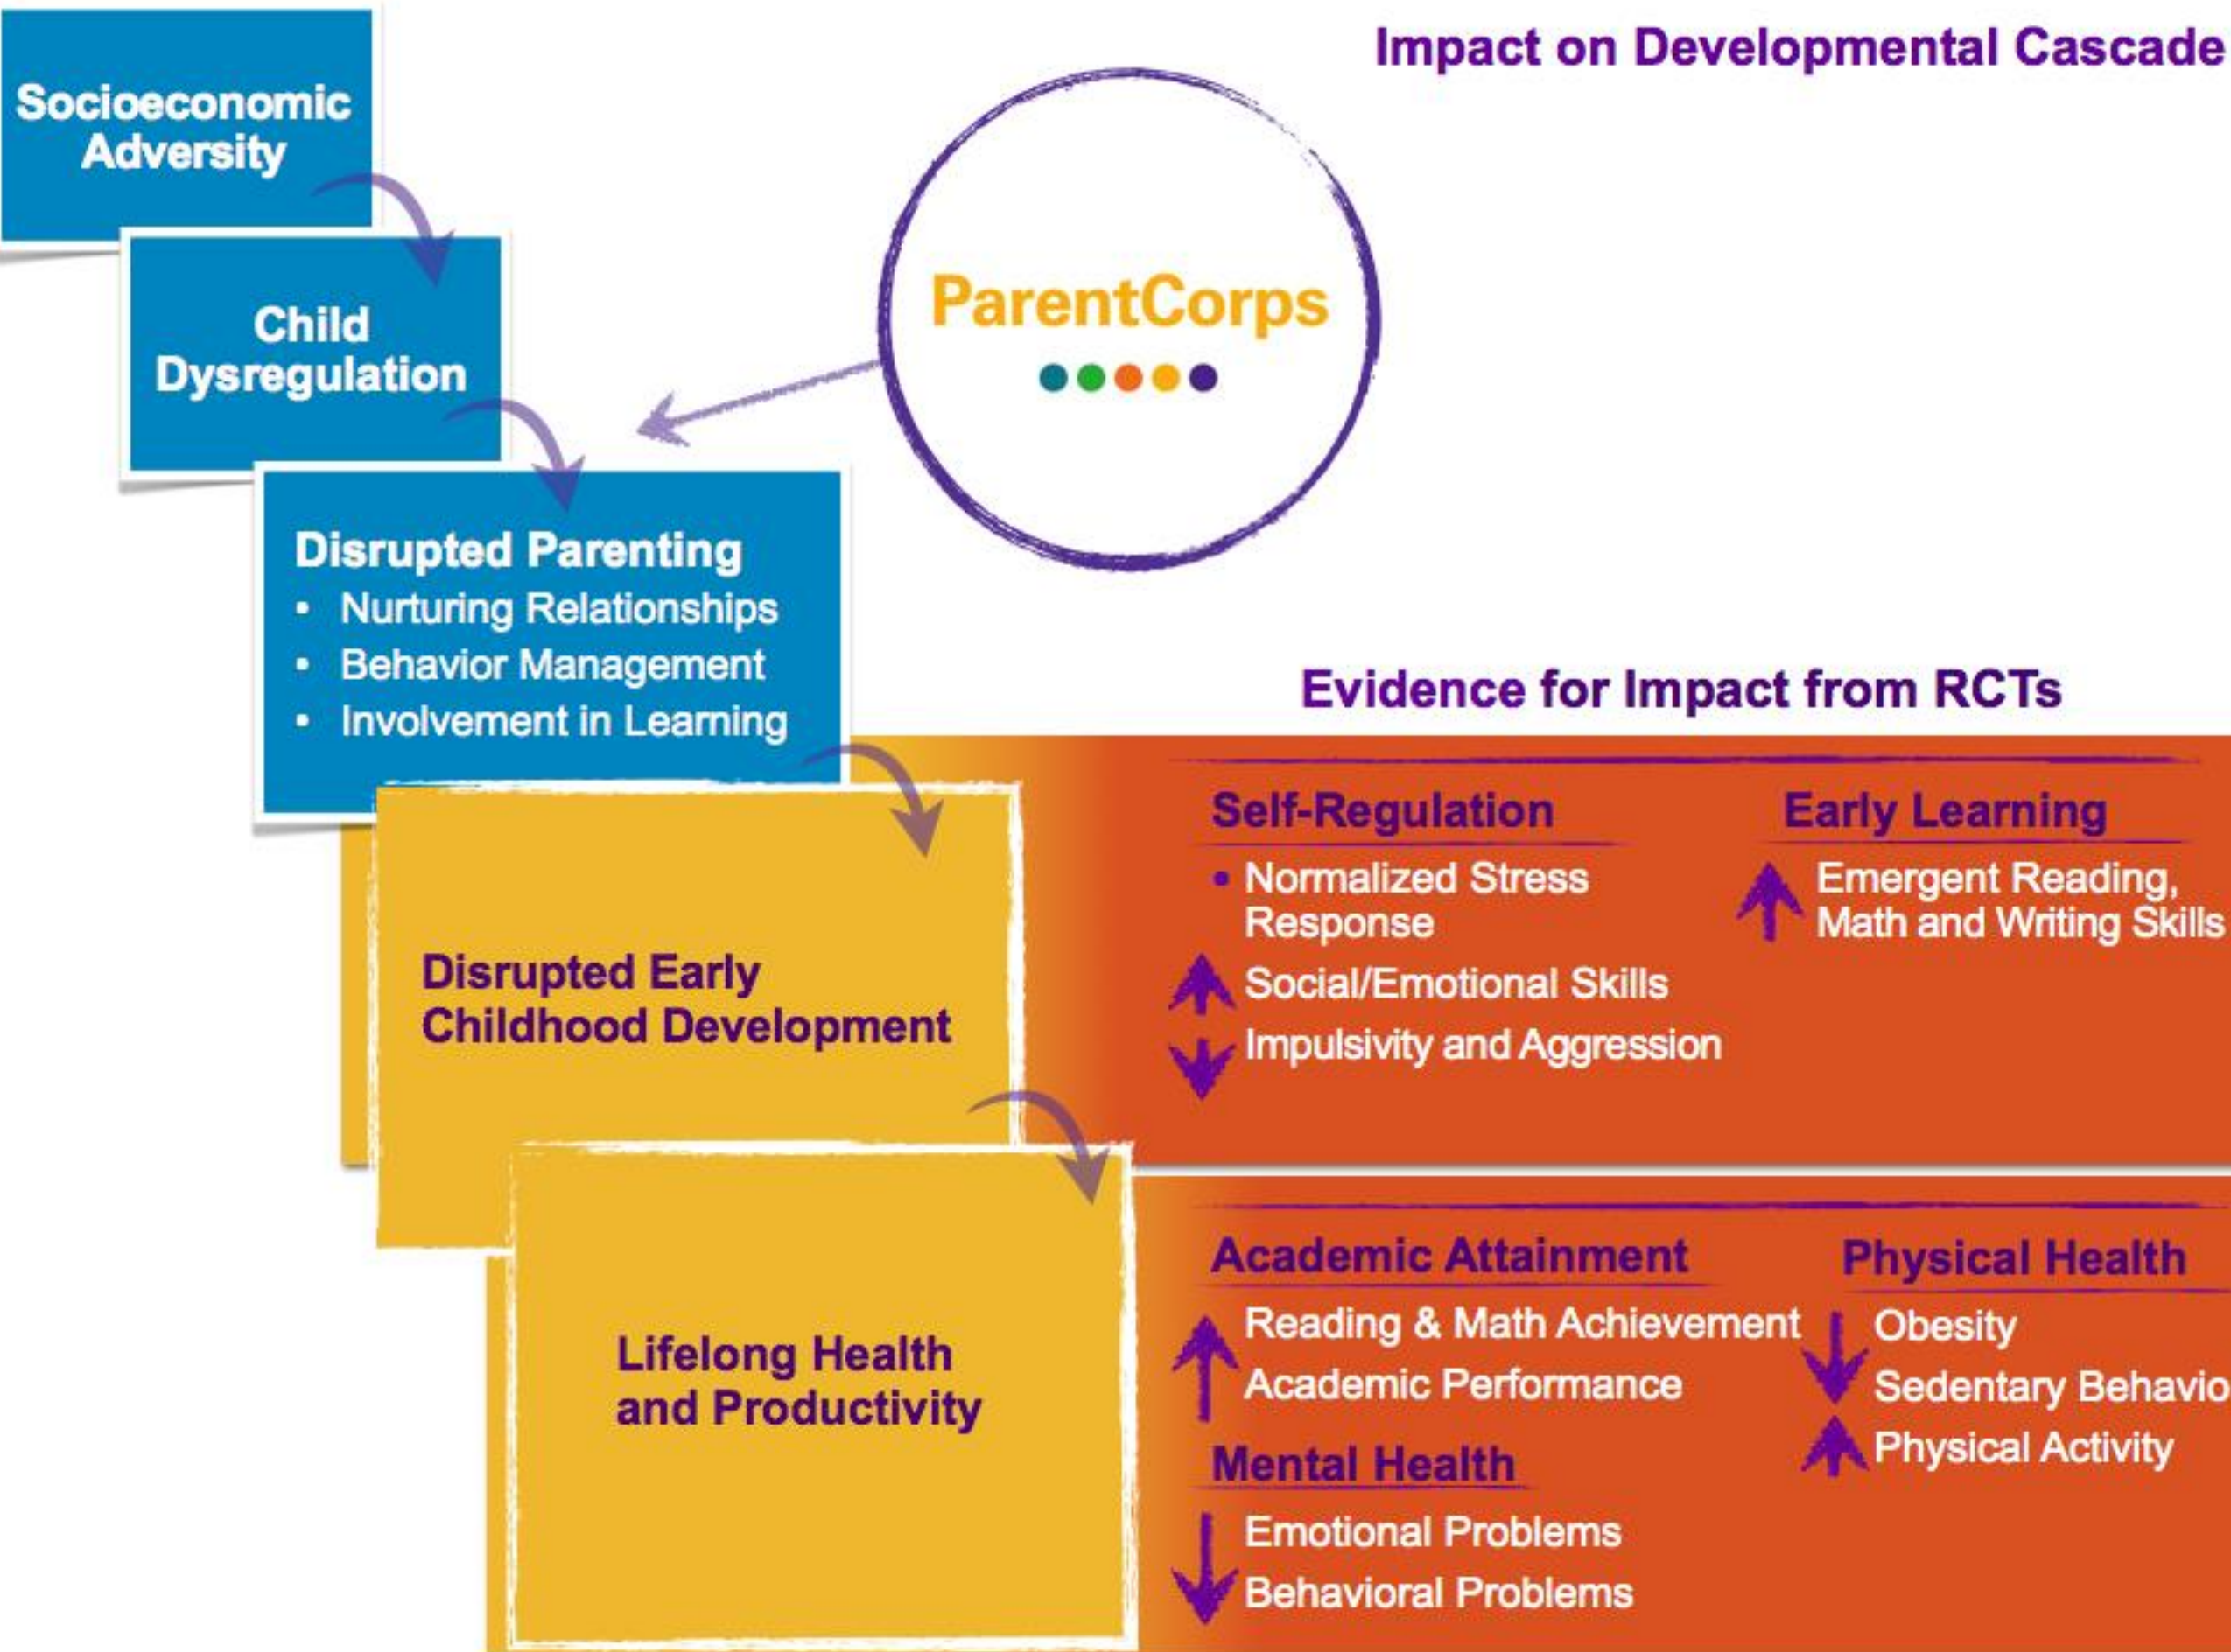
Impact on Developmental Cascade

Socioeconomic Adversity

Child Dysregulation

ParentCorps

Disrupted Parenting
• Nurturing Relationships
• Behavior Management
• Involvement in Learning

Evidence for Impact from RCTs

Disrupted Early Childhood Development

Self-Regulation
• Normalized Stress Response
Social/Emotional Skills
Impulsivity and Aggression

Early Learning
Emergent Reading, Math and Writing Skills

Lifelong Health and Productivity

Academic Attainment
Reading & Math Achievement
Academic Performance

Mental Health
Emotional Problems
Behavioral Problems

Physical Health
Obesity
Sedentary Behavio
Physical Activity